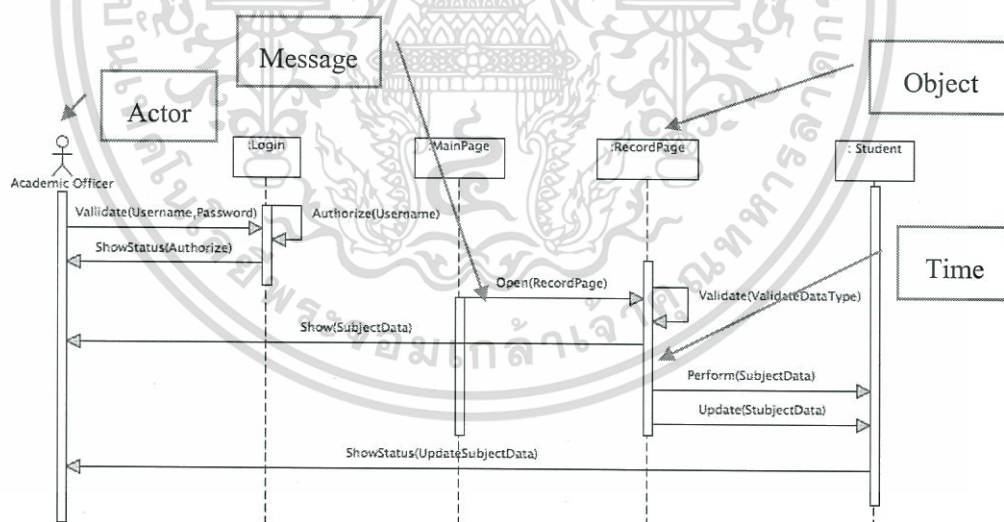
Message

Object

Actor

Academic Officer

:Login

:MainPage

:RecordPage

: Student

Vallidate(Username,Password)

Authorize(Username)

ShowStatus(Authorize)

Time

Open(RecordPage)

Validate(ValidateDataType)

Show(SubjectData)

Perform(SubjectData)

Update(StubjectData)

ShowStatus(UpdateSubjectData)